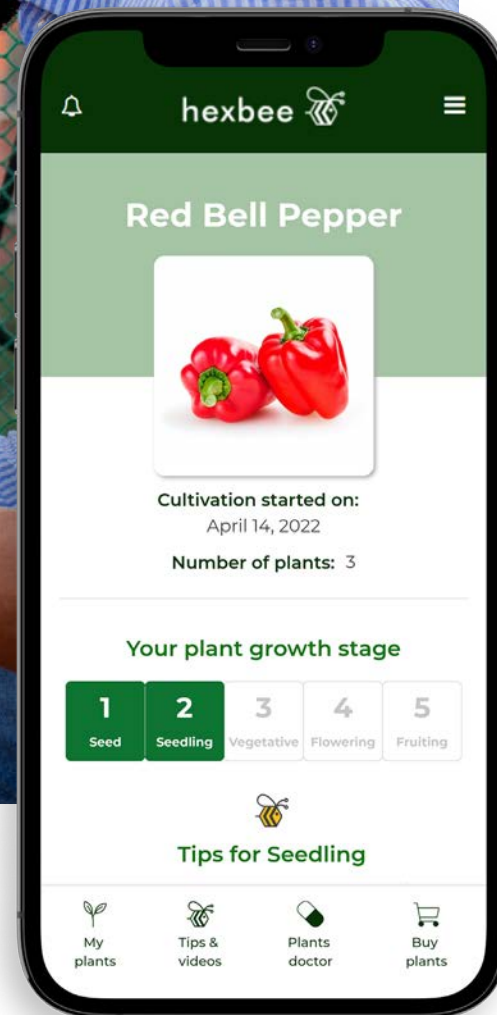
hexbee

Red Bell Pepper

Cultivation started on:
April 14, 2022

Number of plants: 3

Your plant growth stage

1 Seed
2 Seedling
3 Vegetative
4 Flowering
5 Fruiting

Tips for Seedling

My plants
Tips & videos
Plants doctor
Buy plants